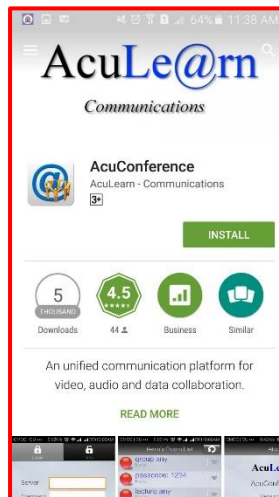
64% 11:38 AM

AcuLe@rn

Communications

AcuConference

AcuLearn - Communications

3+

INSTALL

5 THOUSAND

Downloads

4.5

44

Business

Similar

An unified communication platform for video, audio and data collaboration.

READ MORE

Server

group any

passcode: 1234

lecture any

AcuL

AcuCon